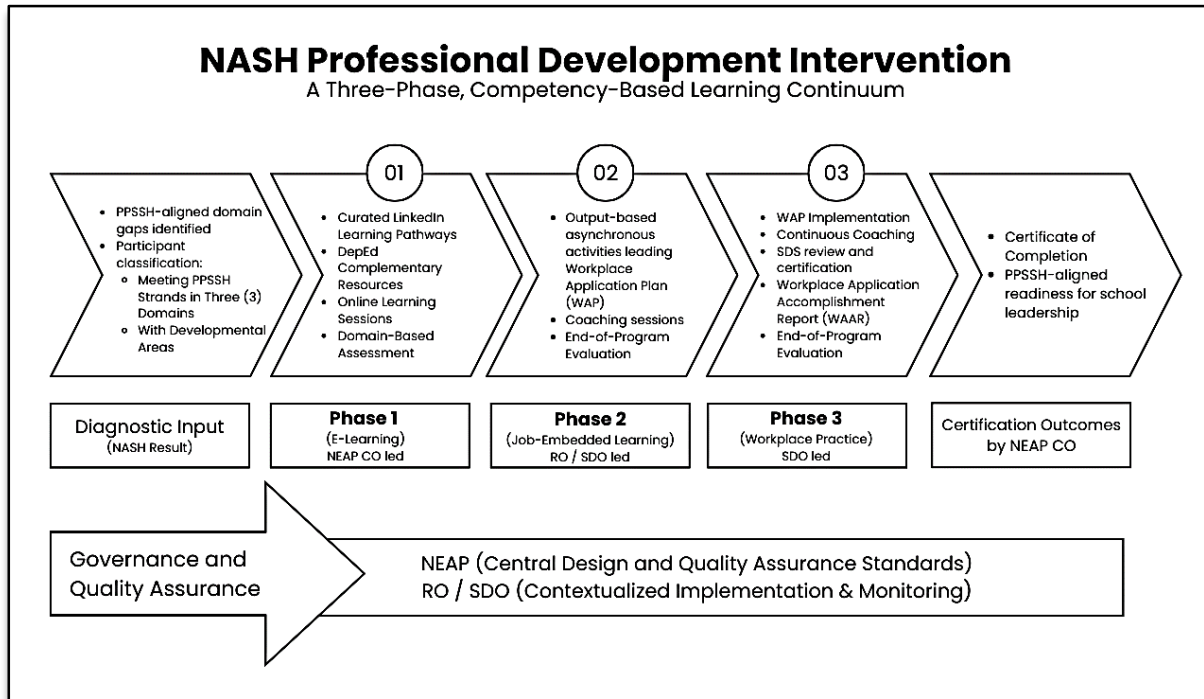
NASH Professional Development Intervention
A Three-Phase, Competency-Based Learning Continuum

- PPSSH-aligned domain gaps identified
- Participant classification:
  - Meeting PPSSH Strands in Three (3) Domains
  - With Developmental Areas

01
- Curated LinkedIn Learning Pathways
- DepEd Complementary Resources
- Online Learning Sessions
- Domain-Based Assessment

02
- Output-based asynchronous activities leading Workplace Application Plan (WAP)
- Coaching sessions
- End-of-Program Evaluation

03
- WAP Implementation
- Continuous Coaching
- SDS review and certification
- Workplace Application Accomplishment Report (WAAR)
- End-of-Program Evaluation

- Certificate of Completion
- PPSSH-aligned readiness for school leadership

Diagnostic Input
(NASH Result)

Phase 1
(E-Learning)
NEAP CO led

Phase 2
(Job-Embedded Learning)
RO / SDO led

Phase 3
(Workplace Practice)
SDO led

Certification Outcomes by NEAP CO

Governance and Quality Assurance

NEAP (Central Design and Quality Assurance Standards)
RO / SDO (Contextualized Implementation & Monitoring)